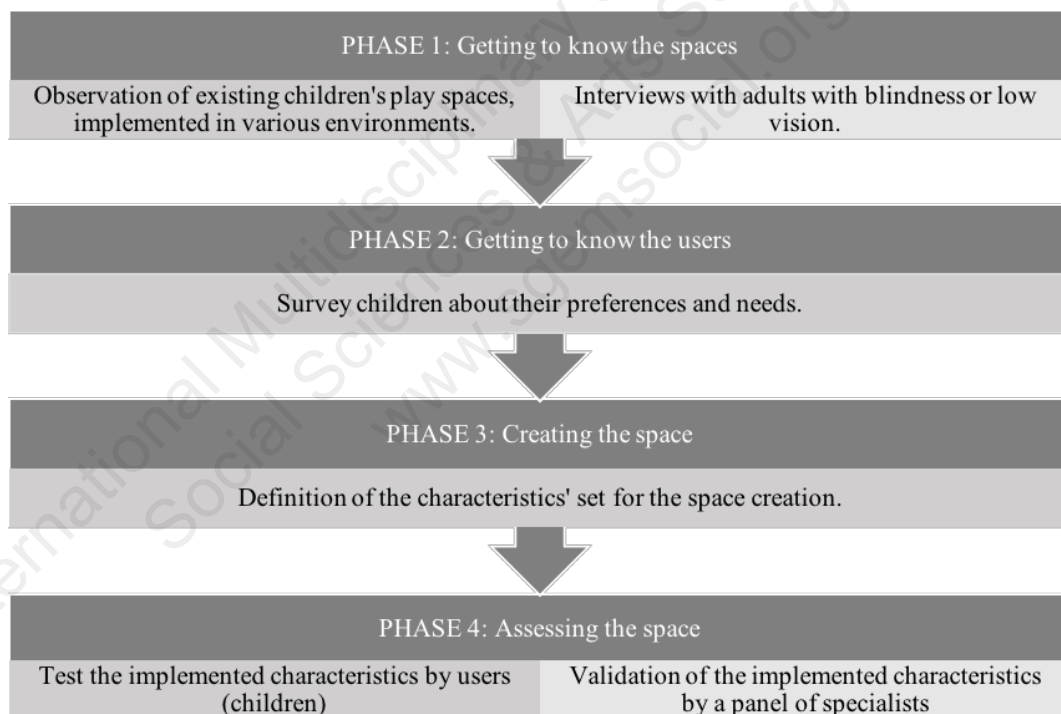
PHASE 1: Getting to know the spaces

Observation of existing children's play spaces, implemented in various environments.

Interviews with adults with blindness or low vision.

PHASE 2: Getting to know the users

Survey children about their preferences and needs.

PHASE 3: Creating the space

Definition of the characteristics' set for the space creation.

PHASE 4: Assessing the space

Test the implemented characteristics by users (children)

Validation of the implemented characteristics by a panel of specialists

International Multidisciplinary Scientific Conference on Social Sciences & Arts SGEM www.sgemsocial.org